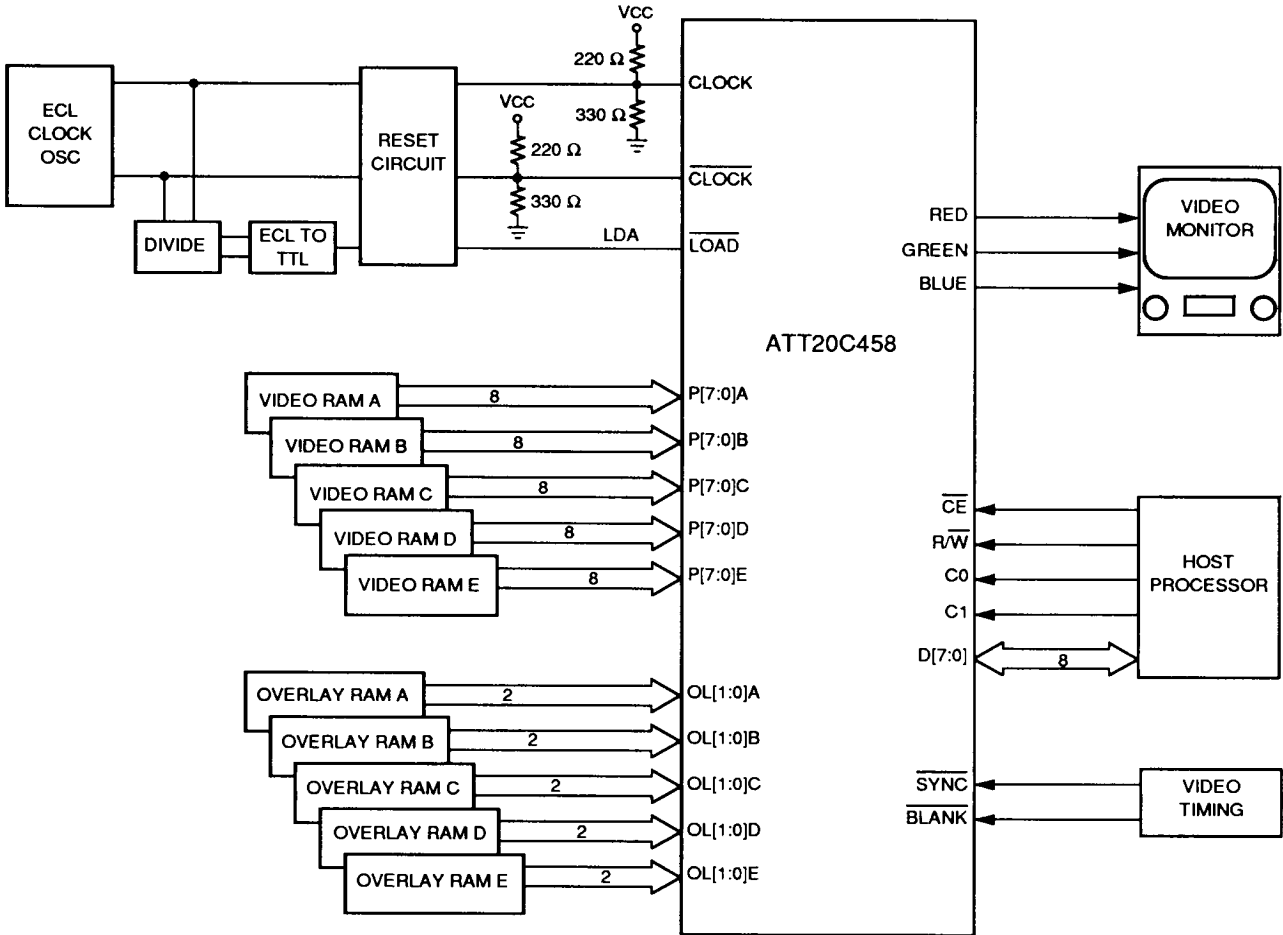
ECL CLOCK OSC

DIVIDE

ECL TO TTL

RESET CIRCUIT

VCC

220 Ω

330 Ω

VCC

220 Ω

330 Ω

LDA

CLOCK

$\overline{CLOCK}$

$\overline{LOAD}$

RED

GREEN

BLUE

VIDEO MONITOR

ATT20C458

VIDEO RAM A

8

P[7:0]A

VIDEO RAM B

8

P[7:0]B

VIDEO RAM C

8

P[7:0]C

VIDEO RAM D

8

P[7:0]D

VIDEO RAM E

8

P[7:0]E

$\overline{CE}$

R/$\overline{W}$

C0

C1

D[7:0]

8

HOST PROCESSOR

OVERLAY RAM A

2

OL[1:0]A

OVERLAY RAM B

2

OL[1:0]B

OVERLAY RAM C

2

OL[1:0]C

OVERLAY RAM D

2

OL[1:0]D

OVERLAY RAM E

2

OL[1:0]E

$\overline{SYNC}$

$\overline{BLANK}$

VIDEO TIMING